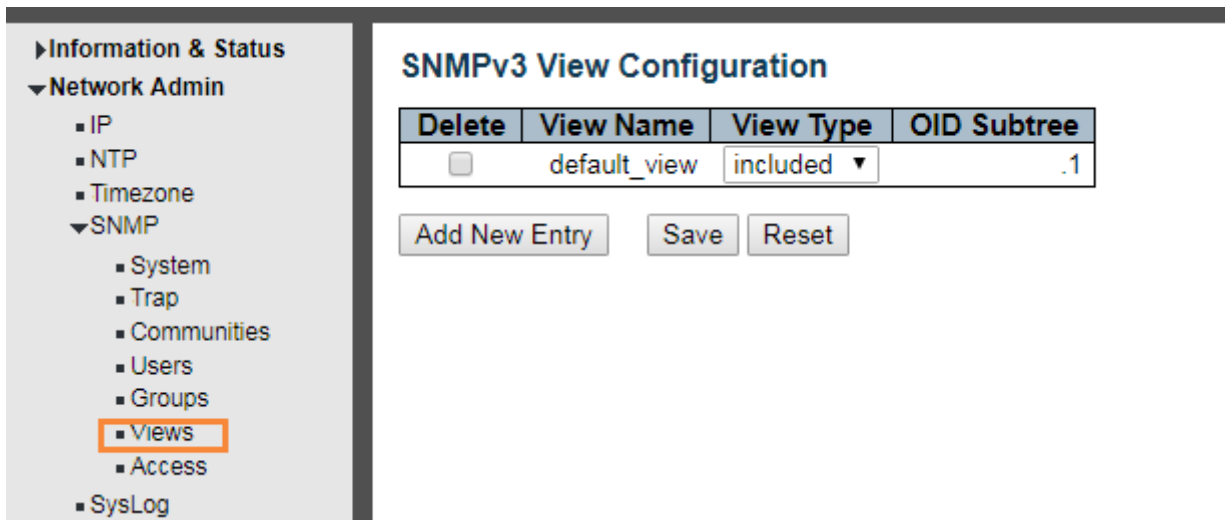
▸Information & Status
▾Network Admin
▪ IP
▪ NTP
▪ Timezone
▾SNMP
▪ System
▪ Trap
▪ Communities
▪ Users
▪ Groups
▪ Views
▪ Access
▪ SysLog

SNMPv3 View Configuration

| Delete | View Name | View Type | OID Subtree |
|---|---|---|---|
| ☐ | default_view | included ▾ | .1 |

Add New Entry
Save
Reset